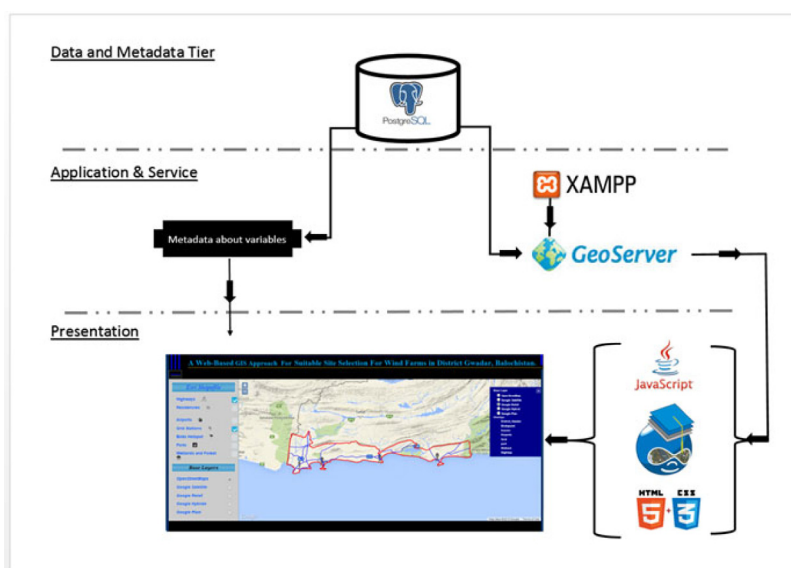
Data and Metadata Tier

PostgreSQL

Application & Service

XAMPP

Metadata about variables

GeoServer

Presentation

A Web-Based GIS Approach For Suitable Site Selection For Wind Farms in District Gwadar, Balochistan.

GIS Shapefile

Highways

Residences

Airports

Grid Stations

Base Layers

JavaScript

HTML 5 CSS 3